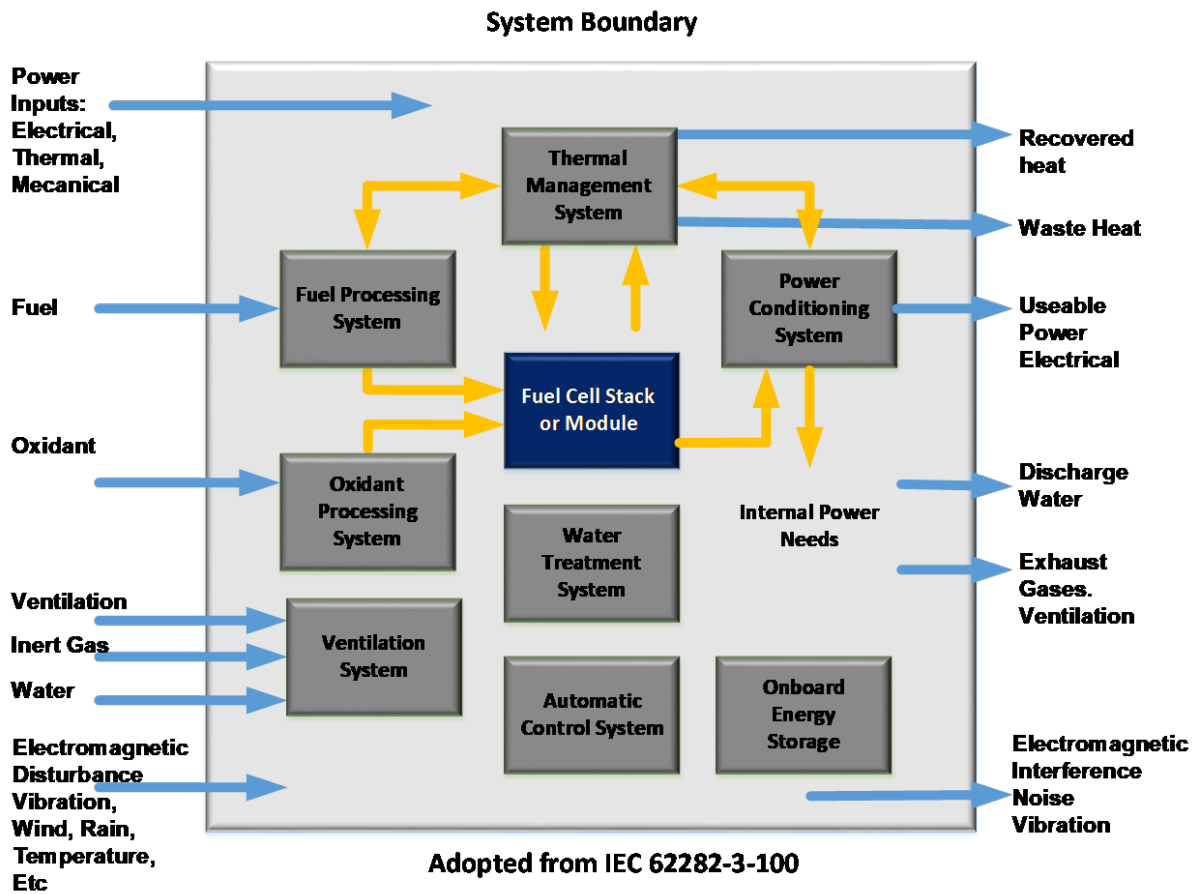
System Boundary

Power Inputs: Electrical, Thermal, Mecanical

Fuel

Oxidant

Ventilation

Inert Gas

Water

Electromagnetic Disturbance Vibration, Wind, Rain, Temperature, Etc

Thermal Management System

Fuel Processing System

Power Conditioning System

Fuel Cell Stack or Module

Oxidant Processing System

Water Treatment System

Internal Power Needs

Ventilation System

Automatic Control System

Onboard Energy Storage

Recovered heat

Waste Heat

Useable Power Electrical

Discharge Water

Exhaust Gases. Ventilation

Electromagnetic Interference Noise Vibration

Adopted from IEC 62282-3-100